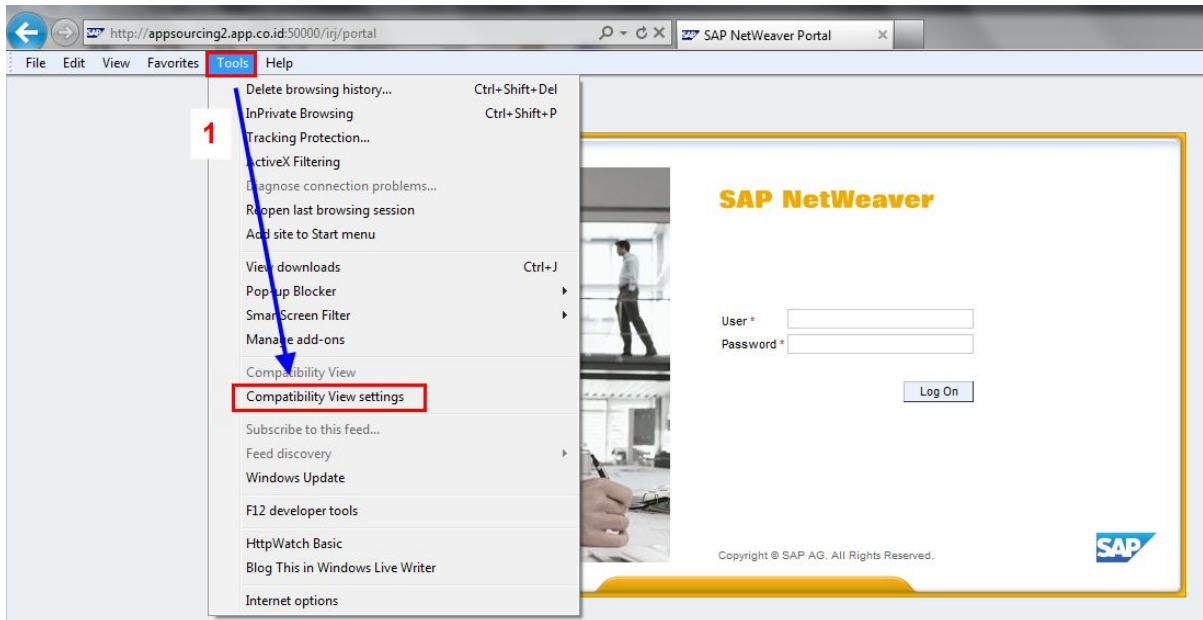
http://appsourcing2.app.co.id:50000/irj/portal

SAP NetWeaver Portal

File Edit View Favorites Tools Help

1

Delete browsing history... Ctrl+Shift+Del
InPrivate Browsing Ctrl+Shift+P
Tracking Protection...
ActiveX Filtering
Diagnose connection problems...
Reopen last browsing session
Add site to Start menu

View downloads Ctrl+J
Pop-up Blocker
SmartScreen Filter
Manage add-ons

Compatibility View
Compatibility View settings

Subscribe to this feed...
Feed discovery
Windows Update

F12 developer tools

HttpWatch Basic
Blog This in Windows Live Writer

Internet options

SAP NetWeaver

User *
Password *

Log On

Copyright © SAP AG. All Rights Reserved.

SAP